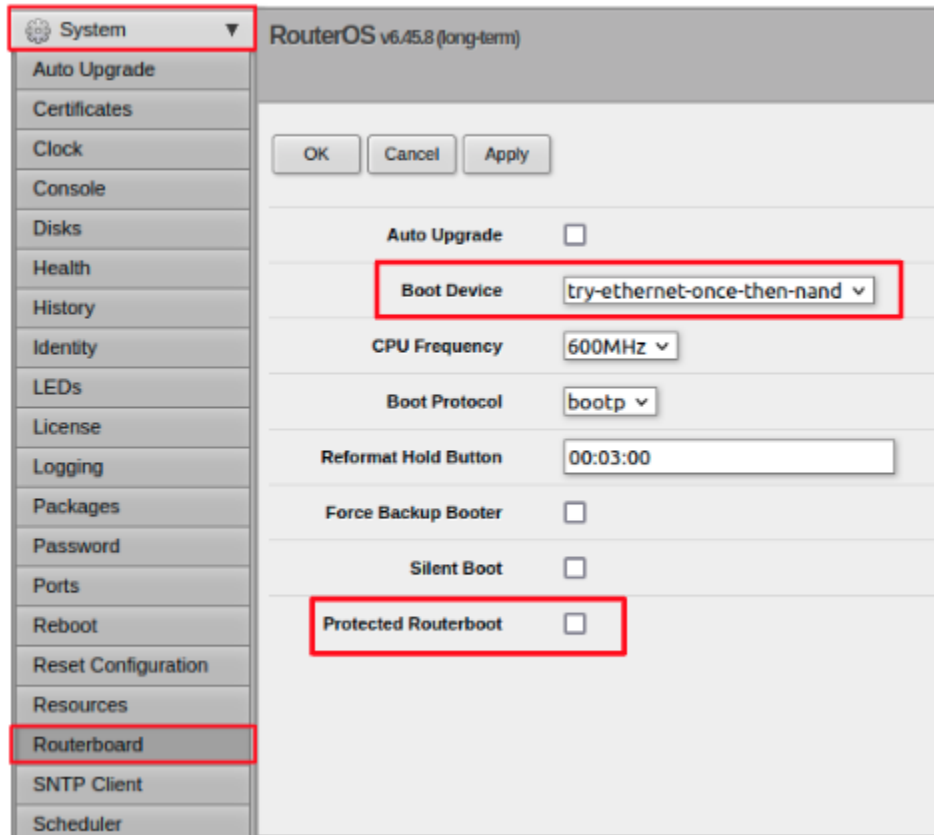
System
Auto Upgrade
Certificates
Clock
Console
Disks
Health
History
Identity
LEDs
License
Logging
Packages
Password
Ports
Reboot
Reset Configuration
Resources
Routerboard
SNTP Client
Scheduler

RouterOS v6.45.8 (long-term)

OK
Cancel
Apply

Auto Upgrade
Boot Device try-ethernet-once-then-nand
CPU Frequency 600MHz
Boot Protocol bootp
Reformat Hold Button 00:03:00
Force Backup Booter
Silent Boot
Protected Routerboot